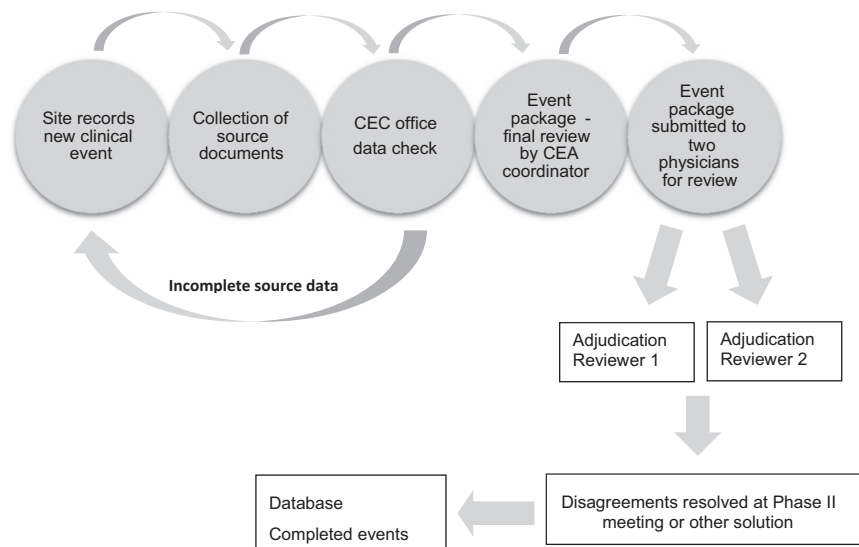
Site records new clinical event

Collection of source documents

CEC office data check

Event package - final review by CEA coordinator

Event package submitted to two physicians for review

Incomplete source data

Adjudication Reviewer 1

Adjudication Reviewer 2

Disagreements resolved at Phase II meeting or other solution

Database

Completed events